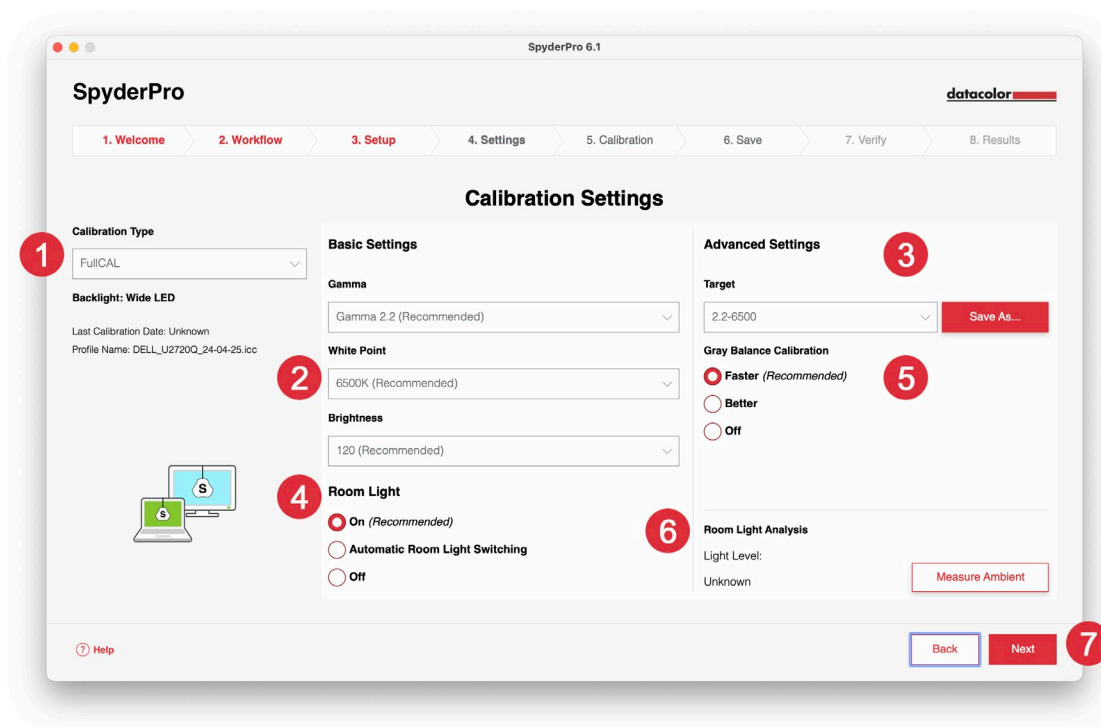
SpyderPro 6.1

SpyderPro

datacolor

1. Welcome
2. Workflow
3. Setup
4. Settings
5. Calibration
6. Save
7. Verify
8. Results

Calibration Settings

Calibration Type

1

FullCAL

Backlight: Wide LED

Last Calibration Date: Unknown
Profile Name: DELL_U2720Q_24-04-25.icc

S

S

Basic Settings

Gamma

Gamma 2.2 (Recommended)

White Point

2

6500K (Recommended)

Brightness

120 (Recommended)

4

Room Light

On (Recommended)

Automatic Room Light Switching

Off

Advanced Settings

3

Target

2.2-6500

Save As...

Gray Balance Calibration

Faster (Recommended)

5

Better

Off

6

Room Light Analysis

Light Level:

Unknown

Measure Ambient

Help

Back

Next

7